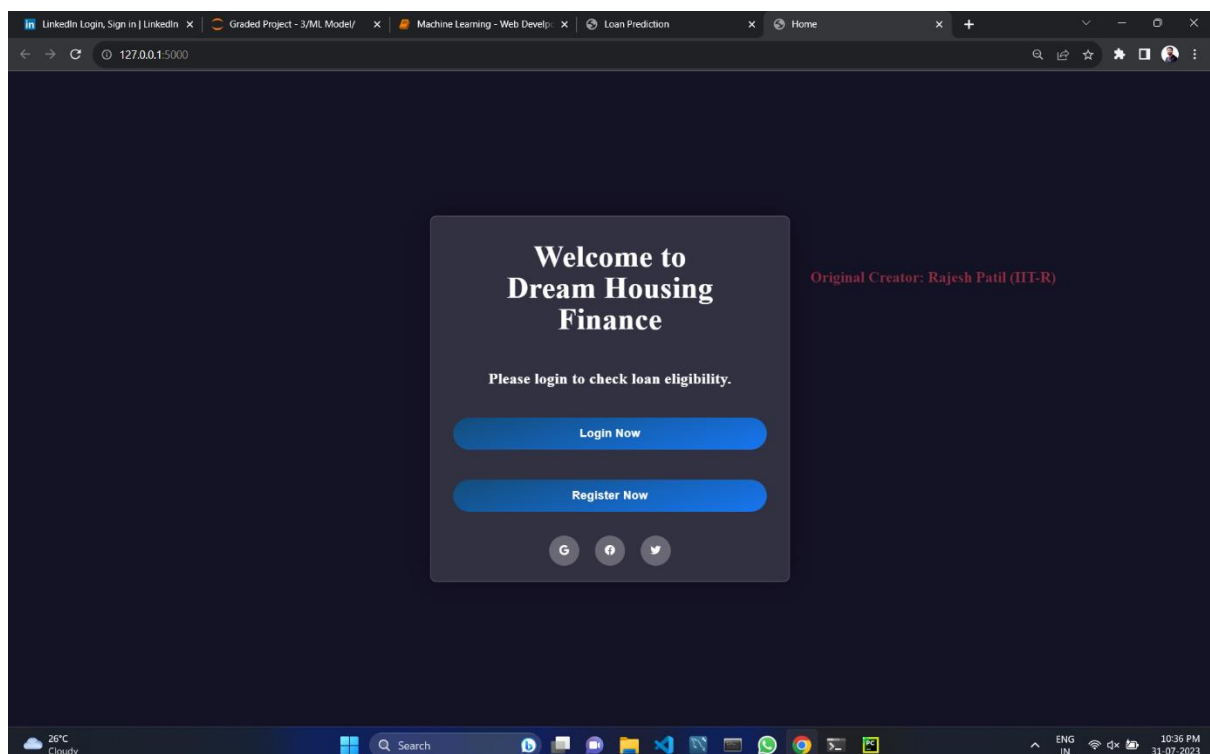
LinkedIn Login, Sign in | LinkedIn × | Graded Project - 3/ML Model/ × | Machine Learning - Web Develop × | Loan Prediction × | Home × | +

127.0.0.1:5000

Welcome to Dream Housing Finance

Please login to check loan eligibility.

Login Now

Register Now

G

Original Creator: Rajesh Patil (IIT-R)

26°C
Cloudy

Search

ENG
IN

10:36 PM
31-07-2023